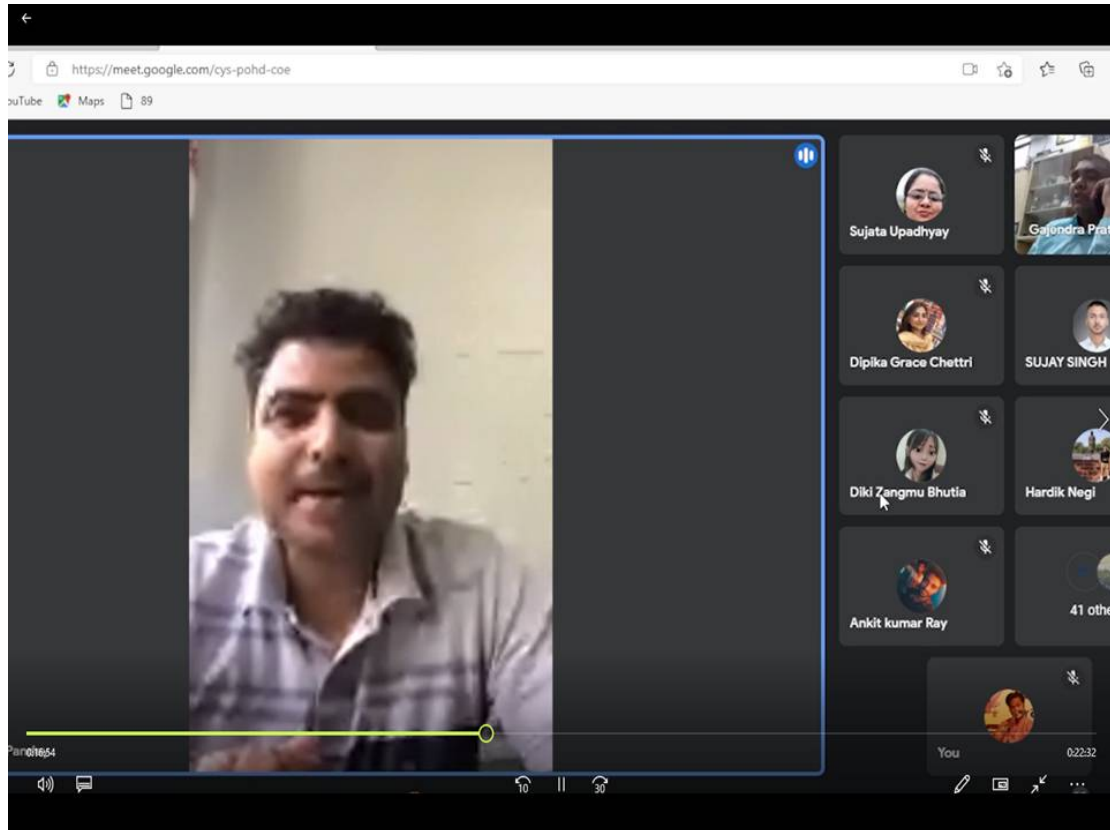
https://meet.google.com/cys-pohd-coe

ouTube Maps 89

Sujata Upadhyay

Gajendra Prat

Dipika Grace Chettri

SUJAY SINGH

Diki Zangmu Bhutia

Hardik Negi

Ankit kumar Ray

41 othe

You

Pan 0:10:54

0:22:32

10

30